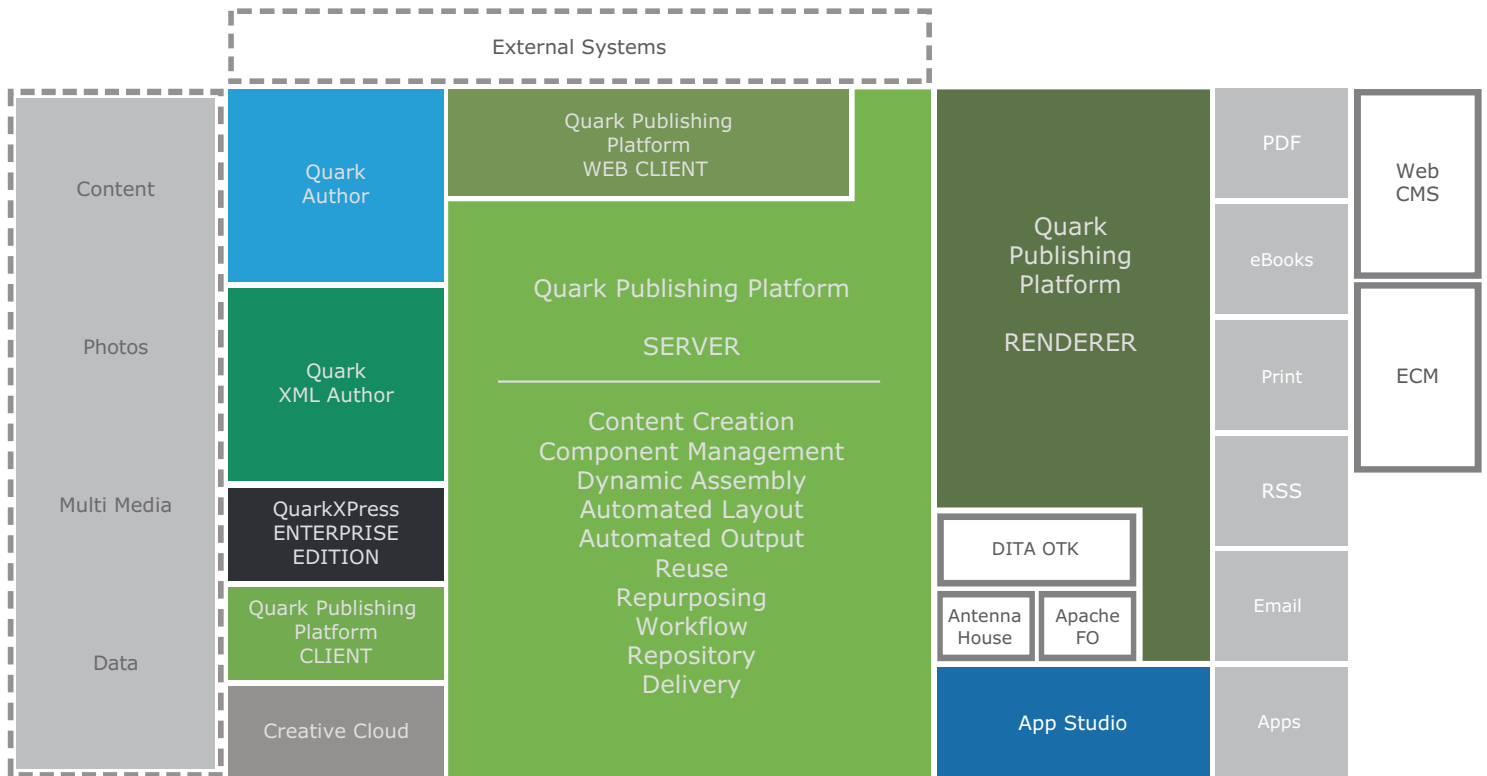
External Systems

Content

Photos

Multi Media

Data

Quark Author

Quark XML Author

QuarkXPress ENTERPRISE EDITION

Quark Publishing Platform CLIENT

Creative Cloud

Quark Publishing Platform WEB CLIENT

Quark Publishing Platform

SERVER

Content Creation
Component Management
Dynamic Assembly
Automated Layout
Automated Output
Reuse
Repurposing
Workflow
Repository
Delivery

Quark Publishing Platform

RENDERER

DITA OTK

Antenna House

Apache FO

App Studio

PDF

eBooks

Print

RSS

Email

Apps

Web CMS

ECM